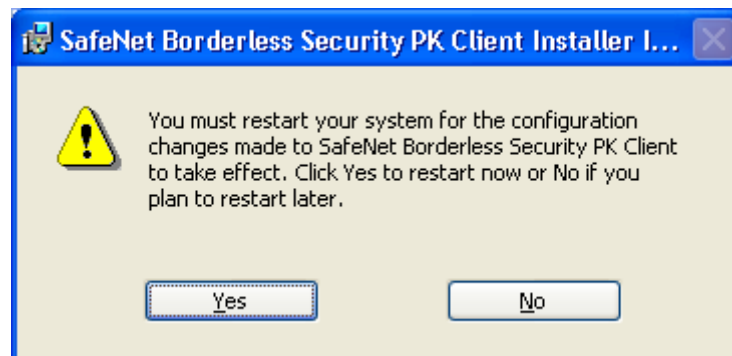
SafeNet Borderless Security PK Client Installer I...

You must restart your system for the configuration changes made to SafeNet Borderless Security PK Client to take effect. Click Yes to restart now or No if you plan to restart later.

Yes

No